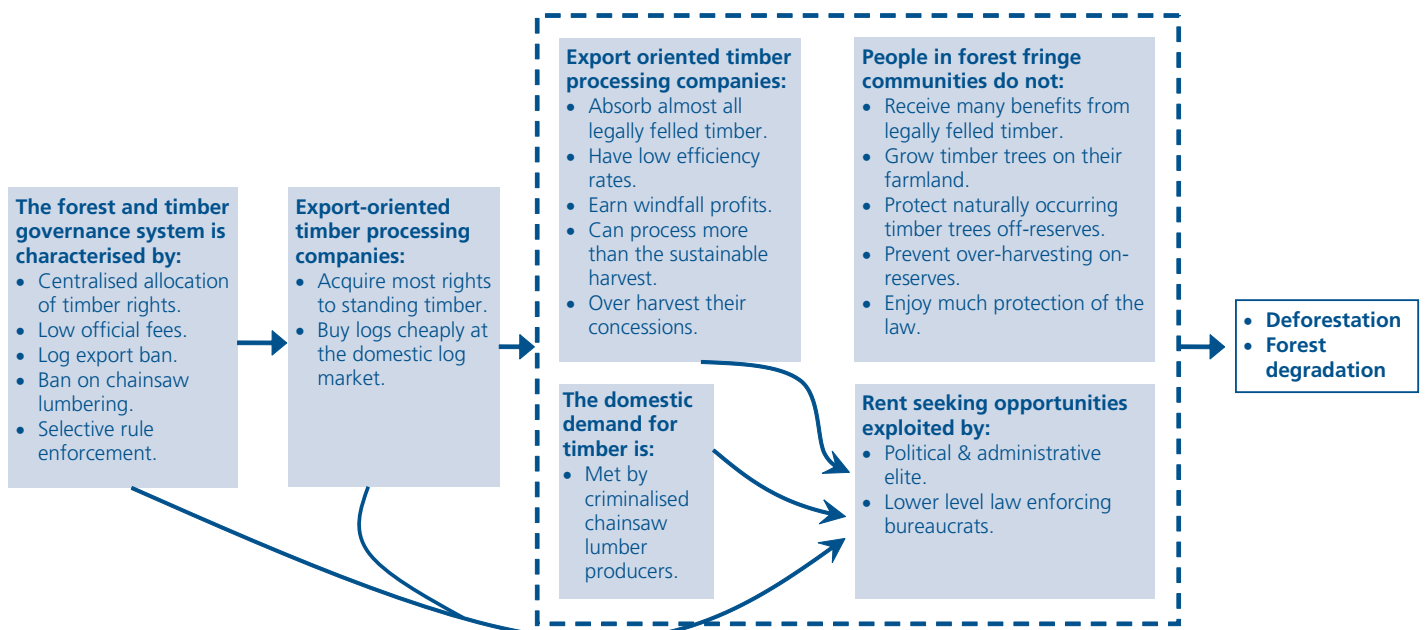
**The forest and timber governance system is characterised by:**
- Centralised allocation of timber rights.
- Low official fees.
- Log export ban.
- Ban on chainsaw lumbering.
- Selective rule enforcement.

**Export-oriented timber processing companies:**
- Acquire most rights to standing timber.
- Buy logs cheaply at the domestic log market.

**Export oriented timber processing companies:**
- Absorb almost all legally felled timber.
- Have low efficiency rates.
- Earn windfall profits.
- Can process more than the sustainable harvest.
- Over harvest their concessions.

**People in forest fringe communities do not:**
- Receive many benefits from legally felled timber.
- Grow timber trees on their farmland.
- Protect naturally occurring timber trees off-reserves.
- Prevent over-harvesting on-reserves.
- Enjoy much protection of the law.

**The domestic demand for timber is:**
- Met by criminalised chainsaw lumber producers.

**Rent seeking opportunities exploited by:**
- Political & administrative elite.
- Lower level law enforcing bureaucrats.

- **Deforestation**
- **Forest degradation**